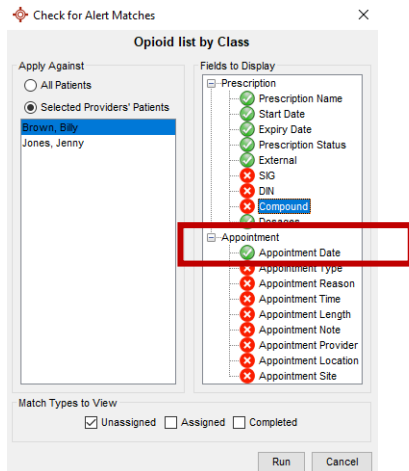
Check for Alert Matches

Opioid list by Class

Apply Against

All Patients

Selected Providers' Patients

Brown, Billy

Jones, Jenny

Fields to Display

Prescription

Prescription Name

Start Date

Expiry Date

Prescription Status

External

SIG

DIN

Compound

Dosages

Appointment

Appointment Date

Appointment Type

Appointment Reason

Appointment Time

Appointment Length

Appointment Note

Appointment Provider

Appointment Location

Appointment Site

Match Types to View

Unassigned

Assigned

Completed

Run

Cancel